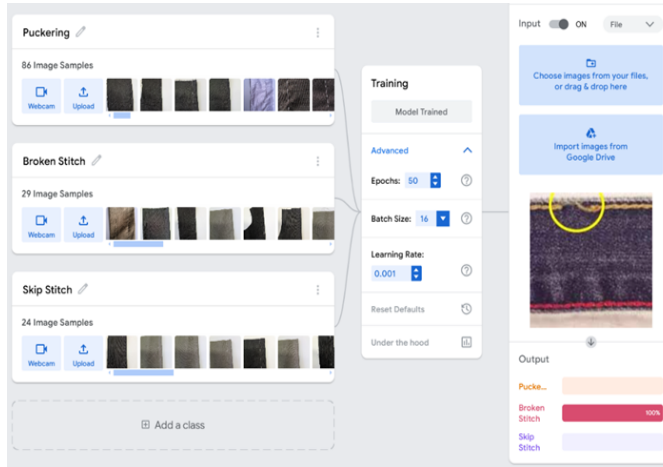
Puckering

86 Image Samples

Webcam

Upload

Broken Stitch

29 Image Samples

Webcam

Upload

Skip Stitch

24 Image Samples

Webcam

Upload

Add a class

Training

Model Trained

Advanced

Epochs: 50

Batch Size: 16

Learning Rate:

0.001

Reset Defaults

Under the hood

Input ON File

Choose images from your files, or drag & drop here

Import images from Google Drive

Output

Pucke...

Broken Stitch 100%

Skip Stitch